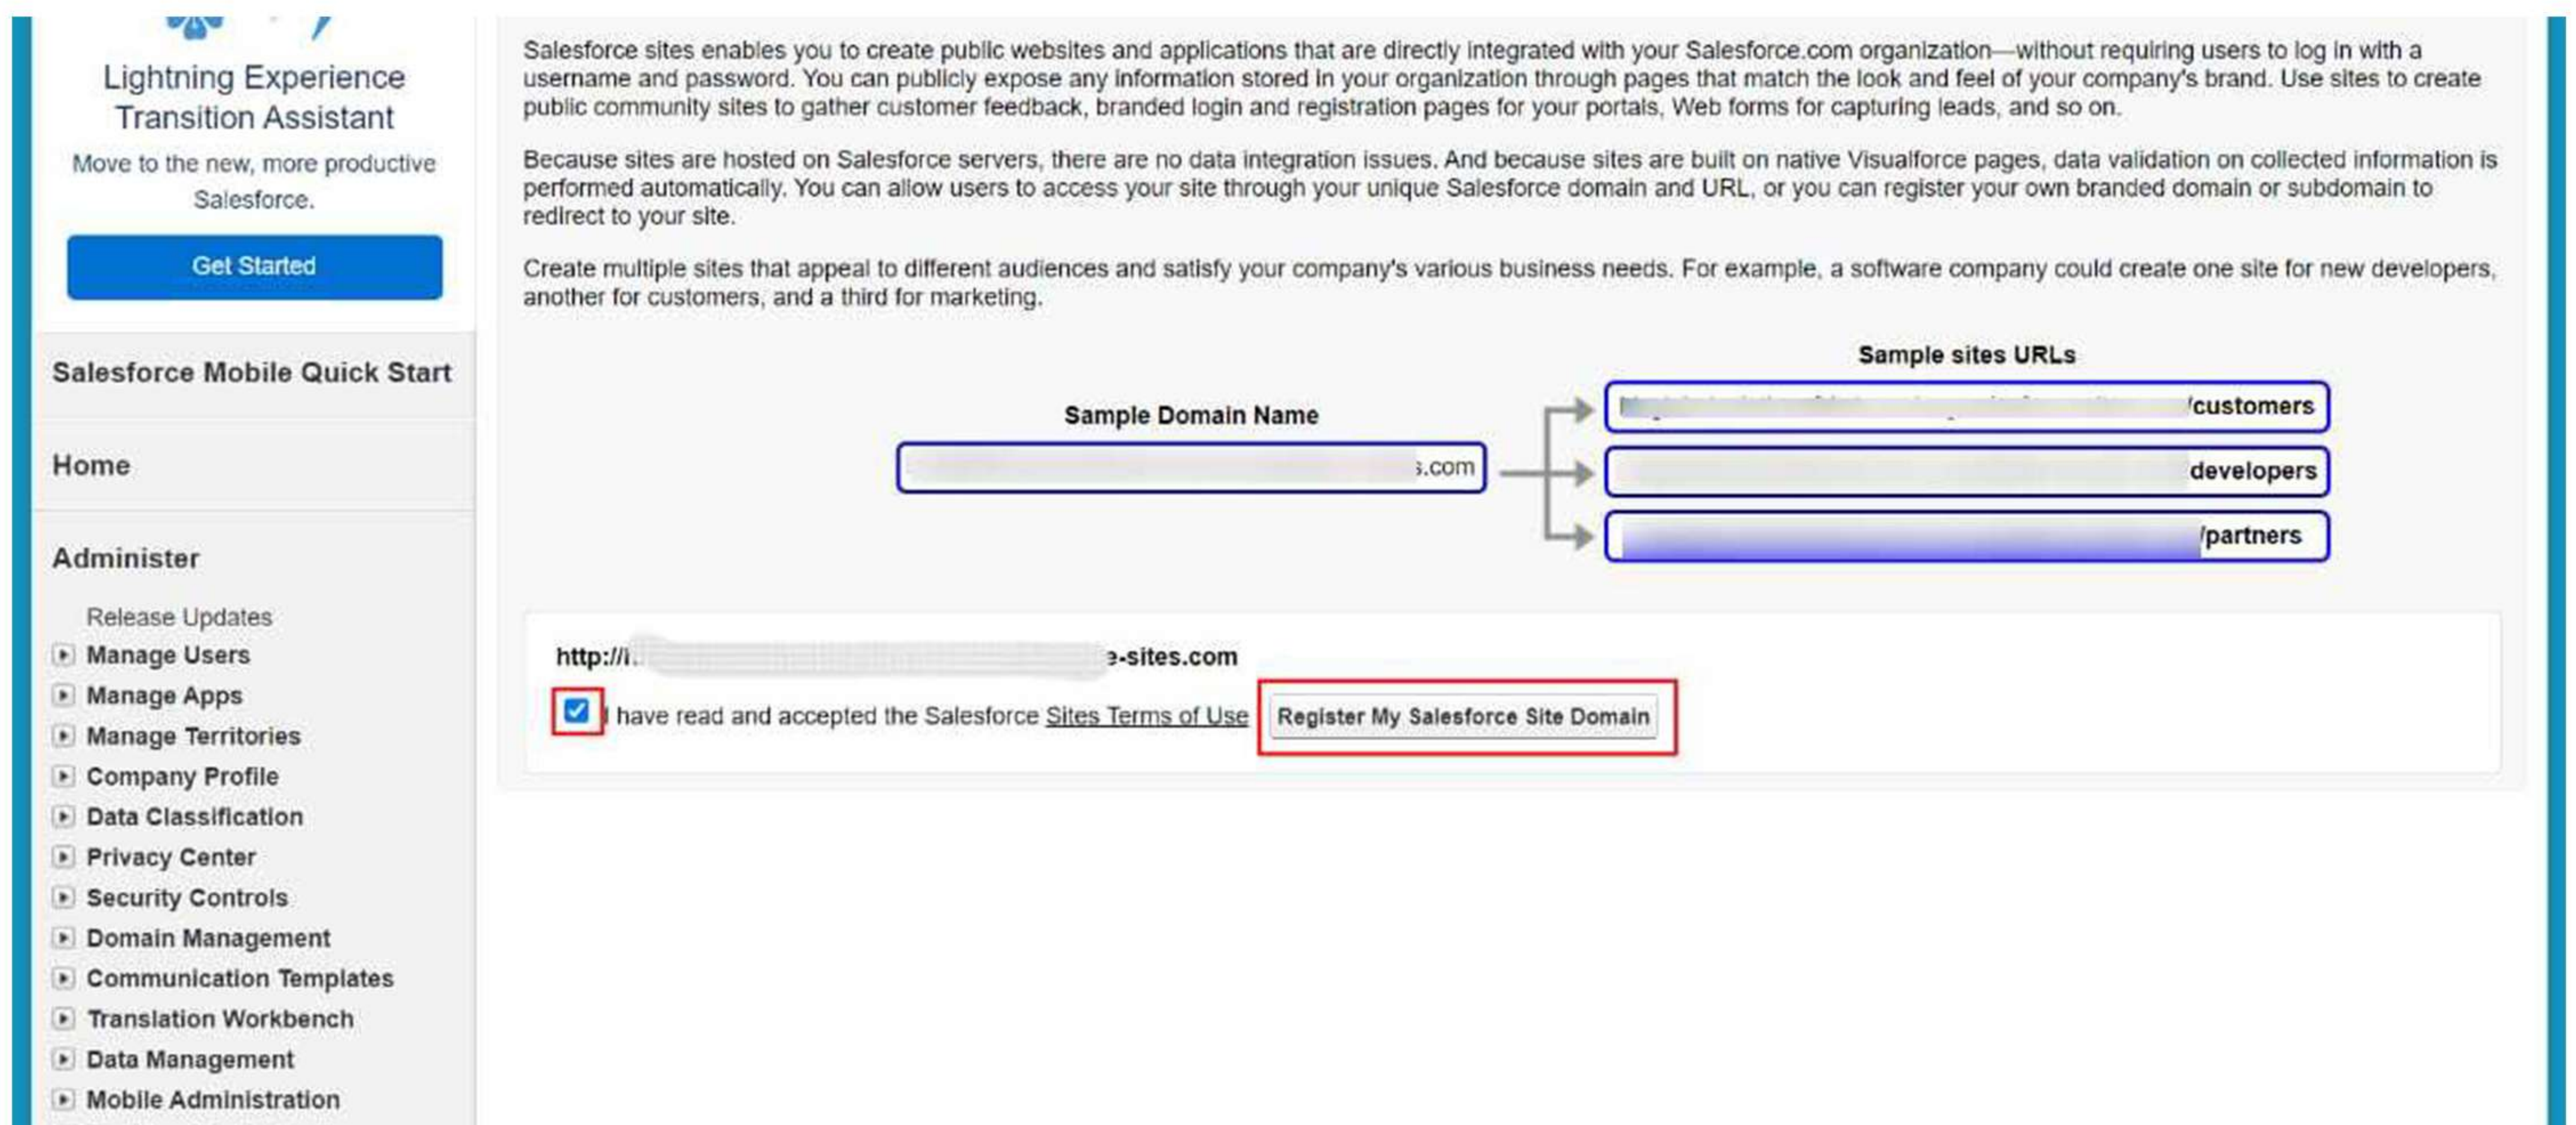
Lightning Experience Transition Assistant

Move to the new, more productive Salesforce.

Get Started

Salesforce Mobile Quick Start

Home

Administer

Release Updates
Manage Users
Manage Apps
Manage Territories
Company Profile
Data Classification
Privacy Center
Security Controls
Domain Management
Communication Templates
Translation Workbench
Data Management
Mobile Administration

Salesforce sites enables you to create public websites and applications that are directly integrated with your Salesforce.com organization—without requiring users to log in with a username and password. You can publicly expose any information stored in your organization through pages that match the look and feel of your company's brand. Use sites to create public community sites to gather customer feedback, branded login and registration pages for your portals, Web forms for capturing leads, and so on.

Because sites are hosted on Salesforce servers, there are no data integration issues. And because sites are built on native Visualforce pages, data validation on collected information is performed automatically. You can allow users to access your site through your unique Salesforce domain and URL, or you can register your own branded domain or subdomain to redirect to your site.

Create multiple sites that appeal to different audiences and satisfy your company's various business needs. For example, a software company could create one site for new developers, another for customers, and a third for marketing.

Sample sites URLs

Sample Domain Name

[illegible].com

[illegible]/customers

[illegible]developers

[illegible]/partners

http://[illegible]-sites.com

I have read and accepted the Salesforce Sites Terms of Use

Register My Salesforce Site Domain